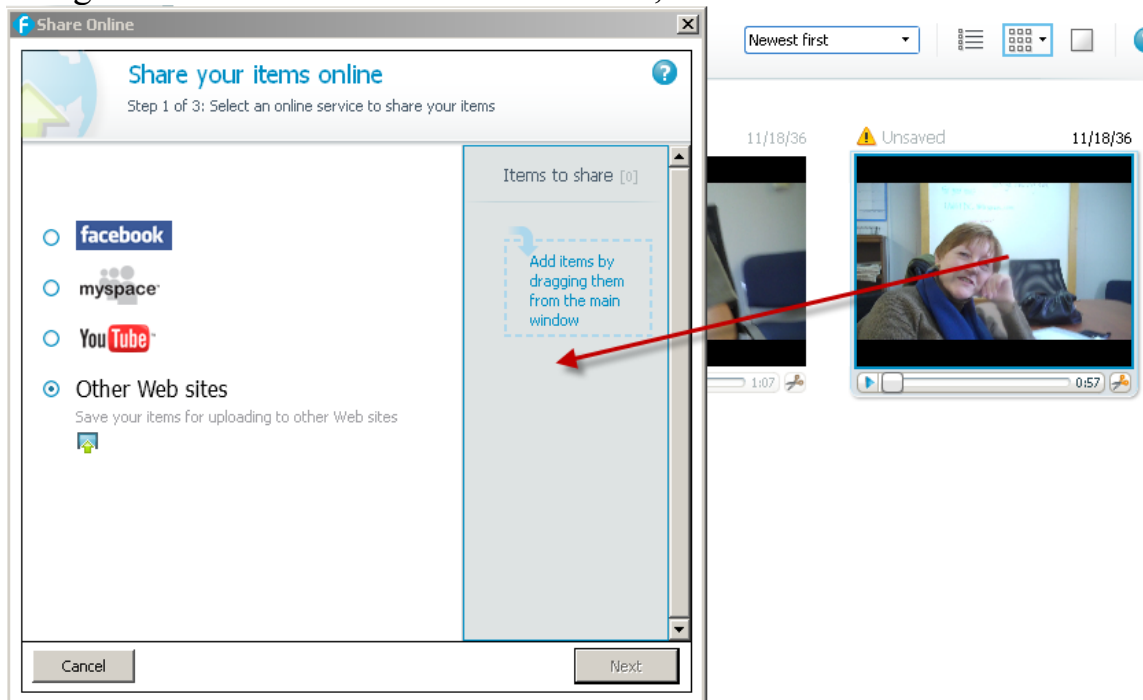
Share Online

Share your items online

Step 1 of 3: Select an online service to share your items

facebook

myspace

YouTube

Other Web sites

Save your items for uploading to other Web sites

Items to share [0]

Add items by dragging them from the main window

Cancel

Next

Newest first

11/18/36

Unsaved

11/18/36

1:07

0:57